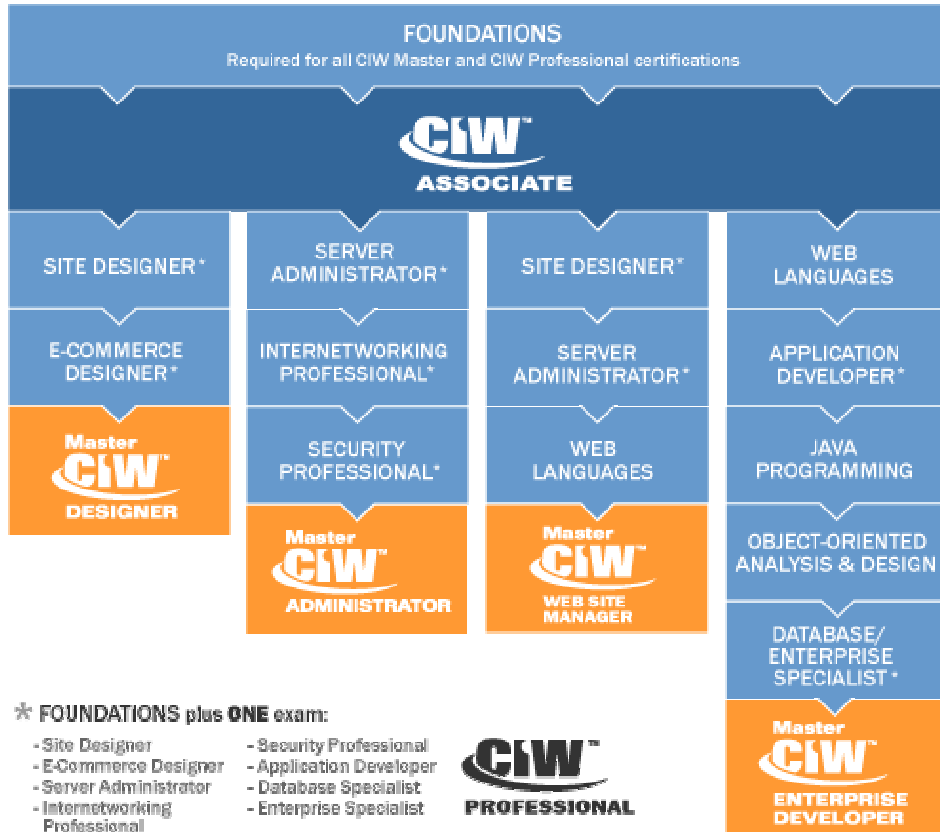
FOUNDATIONS
Required for all CIW Master and CIW Professional certifications

CIW™
ASSOCIATE

SITE DESIGNER*

E-COMMERCE DESIGNER*

Master CIW™ DESIGNER

SERVER ADMINISTRATOR*

INTERNETWORKING PROFESSIONAL*

SECURITY PROFESSIONAL*

Master CIW™ ADMINISTRATOR

SITE DESIGNER*

SERVER ADMINISTRATOR*

WEB LANGUAGES

Master CIW™ WEB SITE MANAGER

WEB LANGUAGES

APPLICATION DEVELOPER*

JAVA PROGRAMMING

OBJECT-ORIENTED ANALYSIS & DESIGN

DATABASE/ ENTERPRISE SPECIALIST*

Master CIW™ ENTERPRISE DEVELOPER

* FOUNDATIONS plus ONE exam:
- Site Designer
- E-Commerce Designer
- Server Administrator
- Internetworking Professional
- Security Professional
- Application Developer
- Database Specialist
- Enterprise Specialist

CIW™ PROFESSIONAL